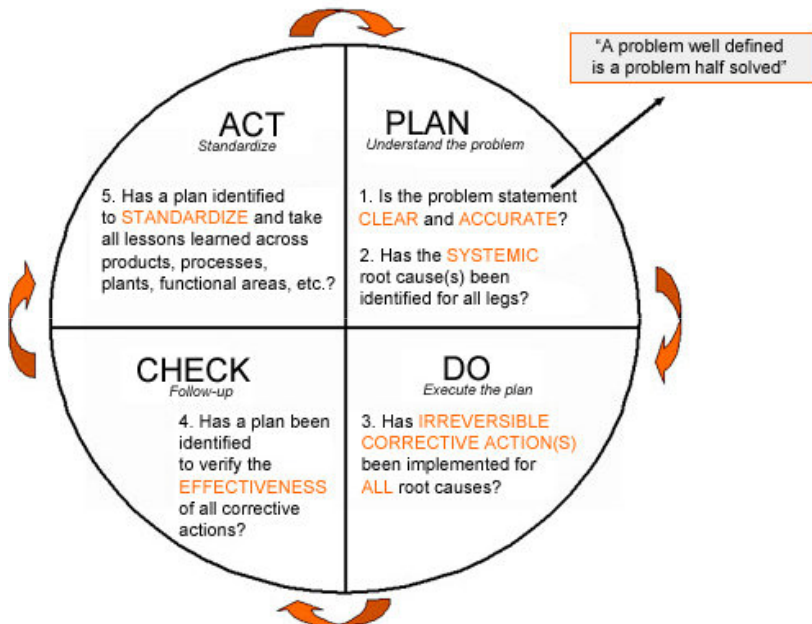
"A problem well defined is a problem half solved"

ACT
Standardize

5. Has a plan identified to STANDARDIZE and take all lessons learned across products, processes, plants, functional areas, etc.?

PLAN
Understand the problem

1. Is the problem statement CLEAR and ACCURATE?

2. Has the SYSTEMIC root cause(s) been identified for all legs?

CHECK
Follow-up

4. Has a plan been identified to verify the EFFECTIVENESS of all corrective actions?

DO
Execute the plan

3. Has IRREVERSIBLE CORRECTIVE ACTION(S) been implemented for ALL root causes?